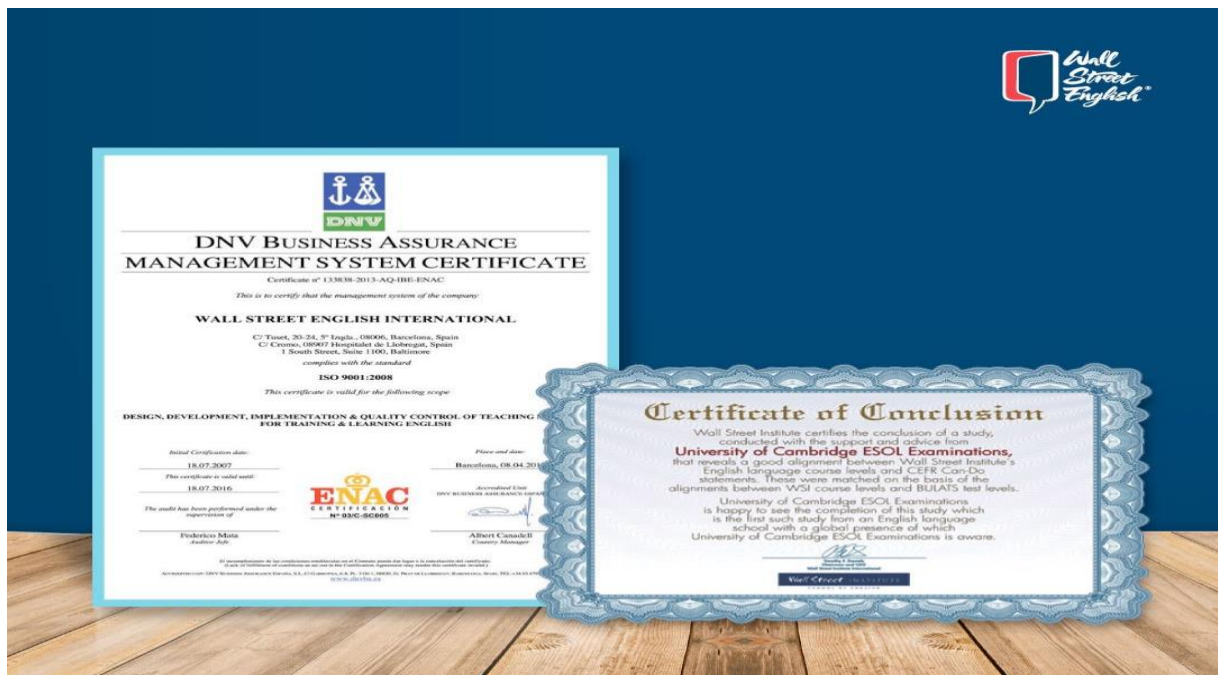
Wall Street English®

DNV

DNV BUSINESS ASSURANCE
MANAGEMENT SYSTEM CERTIFICATE

Certificate nº 133838-2013-AQ-IBE-ENAC

This is to certify that the management system of the company

WALL STREET ENGLISH INTERNATIONAL

C/ Tuset, 20-24, 5º 1ngla., 08006, Barcelona, Spain
C/ Cromo, 08907 Hospitalet de Llobregat, Spain
1 South Street, Suite 1100, Baltimore

complies with the standard

ISO 9001:2008

This certificate is valid for the following scope

DESIGN, DEVELOPMENT, IMPLEMENTATION & QUALITY CONTROL OF TEACHING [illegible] FOR TRAINING & LEARNING ENGLISH

Initial Certification date:
18.07.2007
This certificate is valid until:
18.07.2016
The audit has been performed under the supervision of
Federico Mata
Auditor Jefe

ENAC
CERTIFICACIÓN
Nº 03/C-SC005

Place and date:
Barcelona, 08.04.201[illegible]
Accredited Unit
DNV BUSINESS ASSURANCE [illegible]
Albert Canadell
Country Manager

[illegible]
www.dnvba.es

Certificate of Conclusion

Wall Street Institute certifies the conclusion of a study, conducted with the support and advice from
University of Cambridge ESOL Examinations,
that reveals a good alignment between Wall Street Institute's English language course levels and CEFR Can-Do statements. These were matched on the basis of the alignments between WSI course levels and BULATS test levels.
University of Cambridge ESOL Examinations is happy to see the completion of this study which is the first such study from an English language school with a global presence of which University of Cambridge ESOL Examinations is aware.

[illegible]

Wall Street INSTITUTE
SCHOOL OF ENGLISH